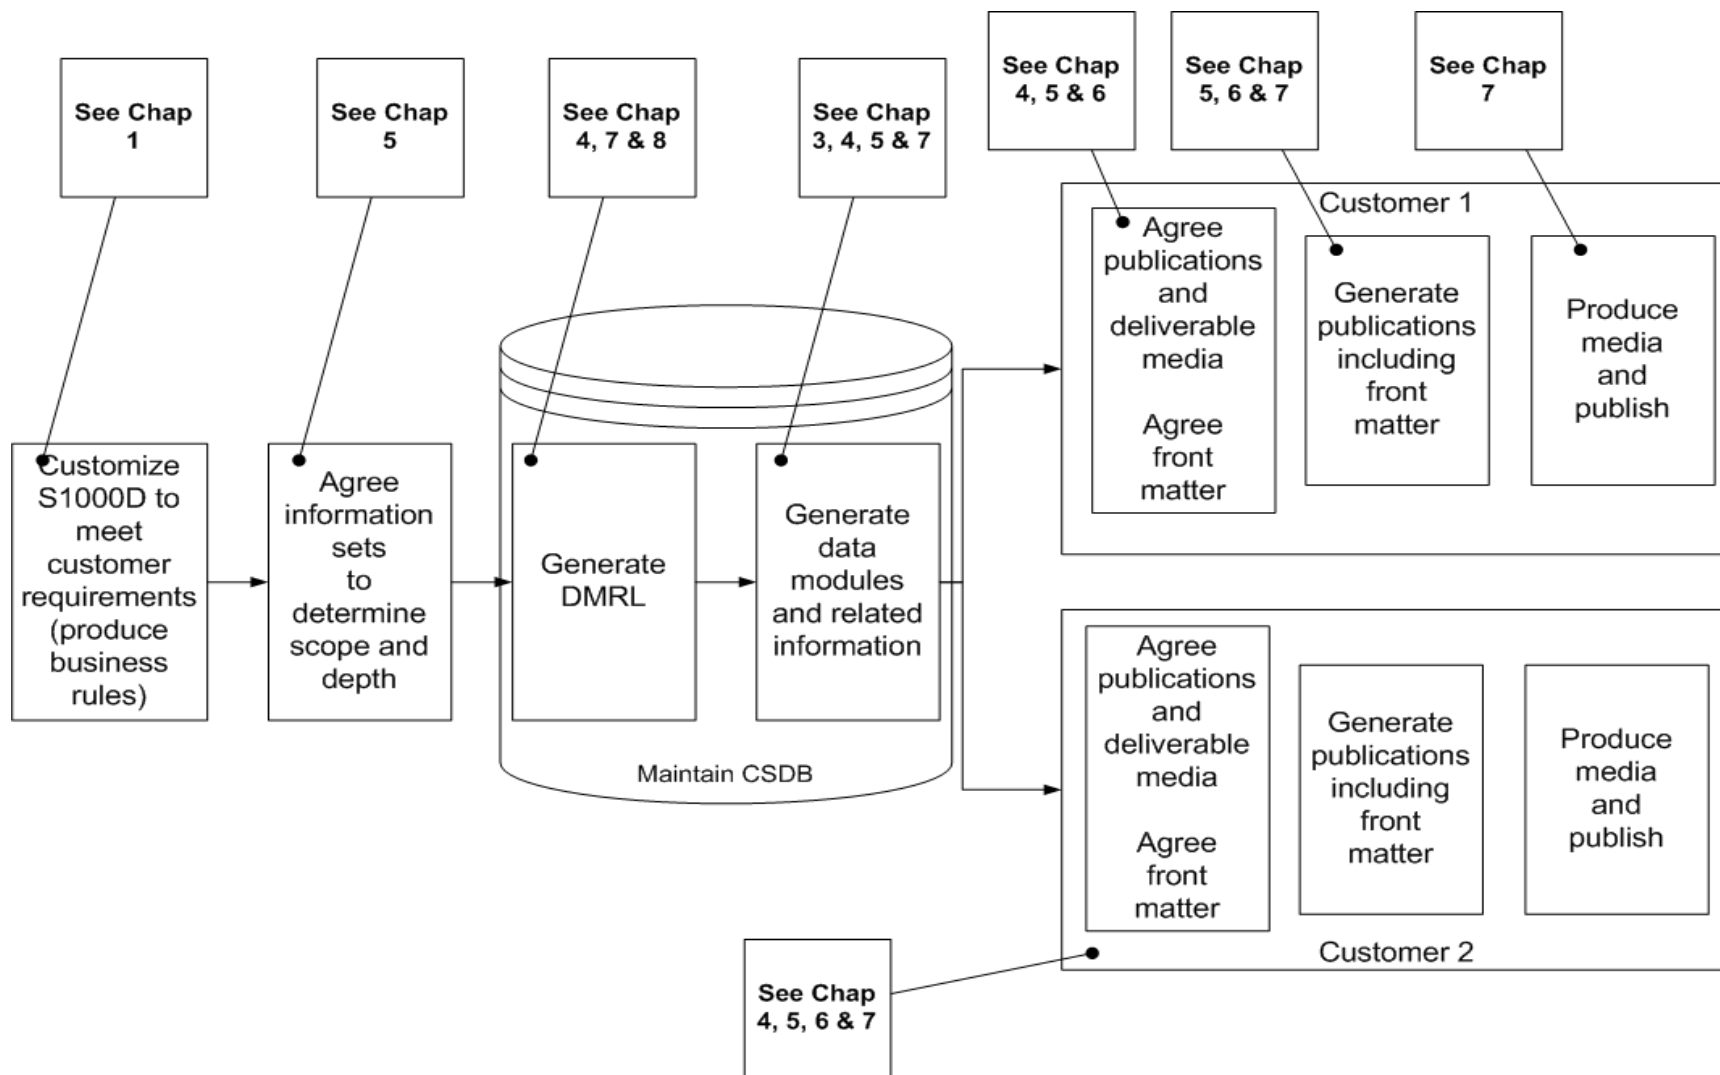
See Chap 1

See Chap 5

See Chap 4, 7 & 8

See Chap 3, 4, 5 & 7

See Chap 4, 5 & 6

See Chap 5, 6 & 7

See Chap 7

Customer 1

Agree publications and deliverable media

Agree front matter

Generate publications including front matter

Produce media and publish

Customize S1000D to meet customer requirements (produce business rules)

Agree information sets to determine scope and depth

Generate DMRL

Generate data modules and related information

Maintain CSDB

Agree publications and deliverable media

Agree front matter

Generate publications including front matter

Produce media and publish

Customer 2

See Chap 4, 5, 6 & 7